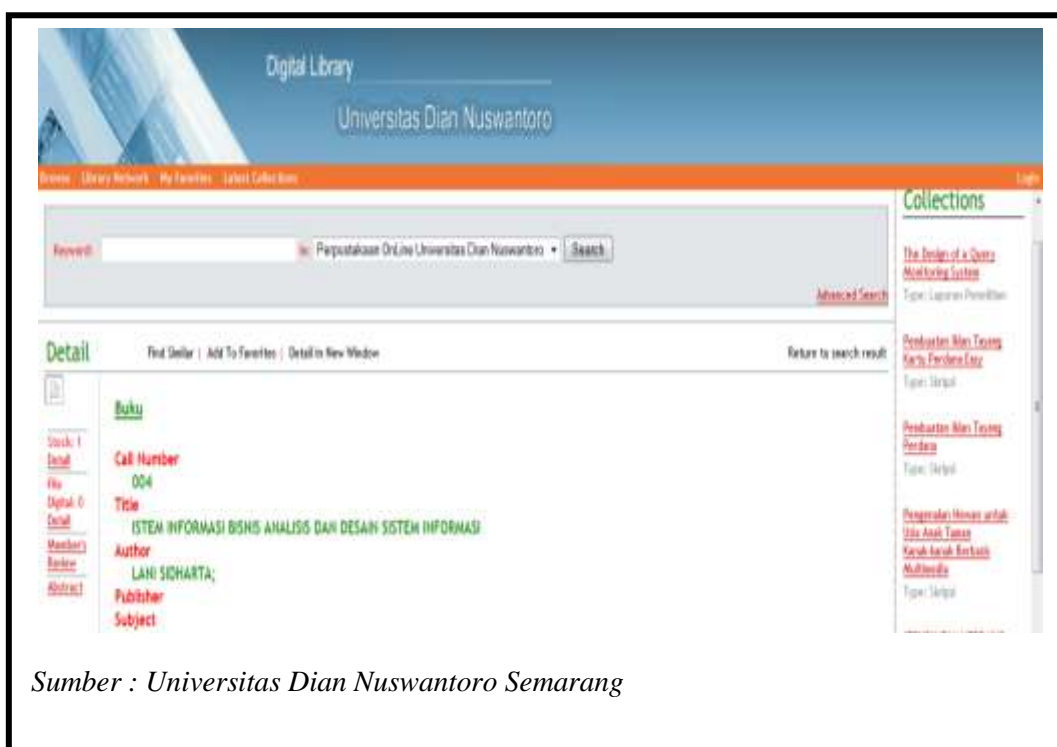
Digital Library

Universitas Dian Nuswantoro

Browse Library Network My Favorites Latest Collections

Login

Keyword: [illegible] In: Perpustakaan OnLine Universitas Dian Nuswantoro Search

Advanced Search

Collections

The Design of a Query Monitoring System
Type: Laporan Penelitian

Pembuatan Iklan Tayang Kartu Perdana Easy
Type: Skripsi

Pembuatan Iklan Tayang Perdana
Type: Skripsi

Pengenalan Hewan untuk Usia Anak Taman Kanak-kanak Berbasis Multimedia
Type: Skripsi

Detail

Find Similar | Add To Favorites | Detail in New Window

Return to search result

Stock: 1 Detail
File Digital: 0 Detail
Member's Review
Abstract

Buku

Call Number
004
Title
ISTEM INFORMASI BISNIS ANALISIS DAN DESAIN SISTEM INFORMASI
Author
LANI SIDHARTA;
Publisher
Subject

Sumber : Universitas Dian Nuswantoro Semarang